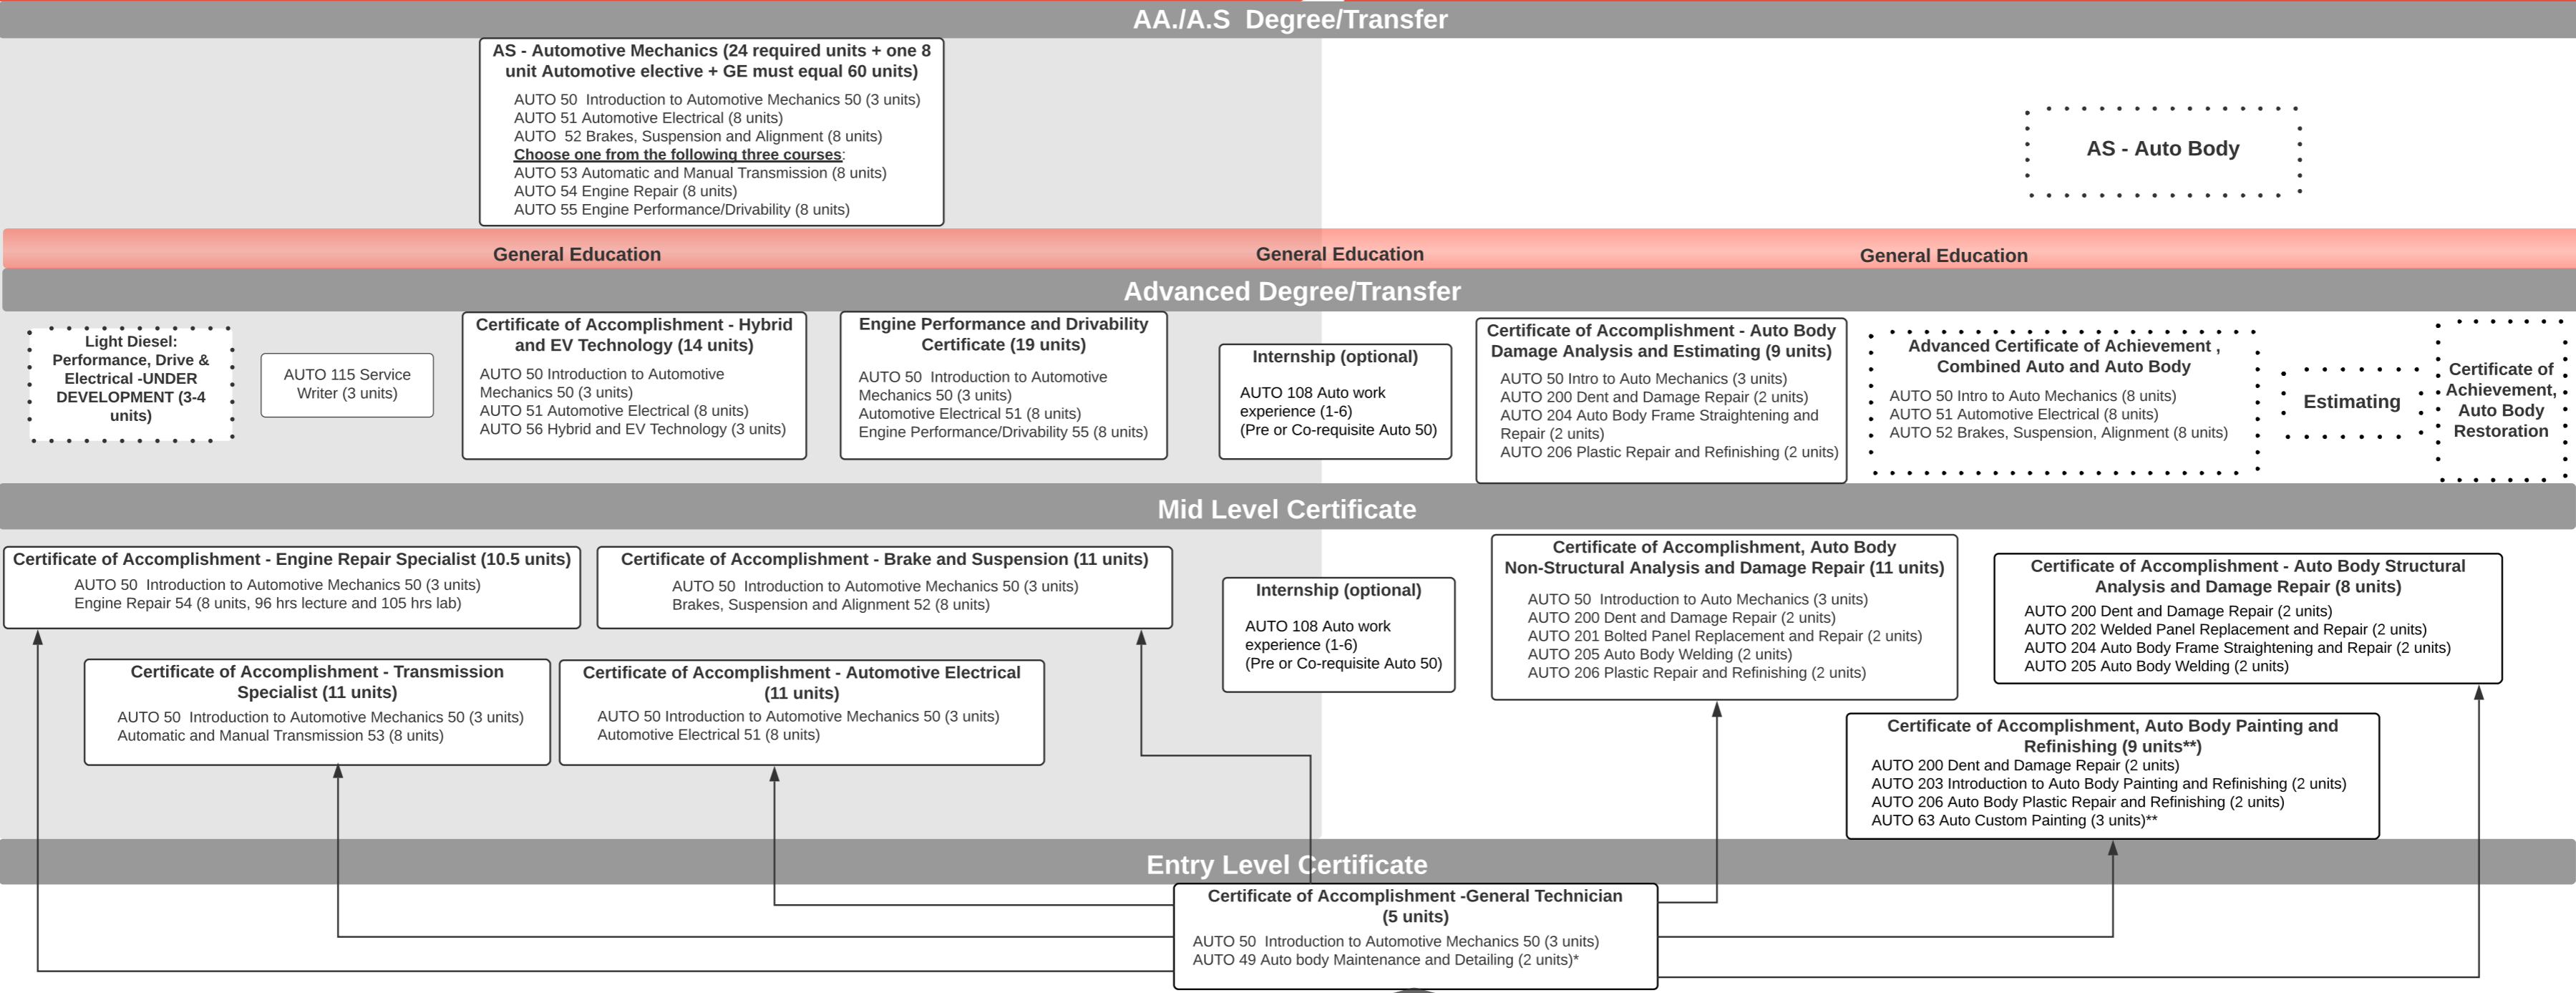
AA./A.S Degree/Transfer

AS - Automotive Mechanics (24 required units + one 8 unit Automotive elective + GE must equal 60 units)
AUTO 50 Introduction to Automotive Mechanics 50 (3 units)
AUTO 51 Automotive Electrical (8 units)
AUTO 52 Brakes, Suspension and Alignment (8 units)
Choose one from the following three courses:
AUTO 53 Automatic and Manual Transmission (8 units)
AUTO 54 Engine Repair (8 units)
AUTO 55 Engine Performance/Drivability (8 units)

AS - Auto Body

General Education
General Education
General Education

Advanced Degree/Transfer

Light Diesel: Performance, Drive & Electrical -UNDER DEVELOPMENT (3-4 units)

AUTO 115 Service Writer (3 units)

Certificate of Accomplishment - Hybrid and EV Technology (14 units)
AUTO 50 Introduction to Automotive Mechanics 50 (3 units)
AUTO 51 Automotive Electrical (8 units)
AUTO 56 Hybrid and EV Technology (3 units)

Engine Performance and Drivability Certificate (19 units)
AUTO 50 Introduction to Automotive Mechanics 50 (3 units)
Automotive Electrical 51 (8 units)
Engine Performance/Drivability 55 (8 units)

Internship (optional)
AUTO 108 Auto work experience (1-6)
(Pre or Co-requisite Auto 50)

Certificate of Accomplishment - Auto Body Damage Analysis and Estimating (9 units)
AUTO 50 Intro to Auto Mechanics (3 units)
AUTO 200 Dent and Damage Repair (2 units)
AUTO 204 Auto Body Frame Straightening and Repair (2 units)
AUTO 206 Plastic Repair and Refinishing (2 units)

Advanced Certificate of Achievement , Combined Auto and Auto Body
AUTO 50 Intro to Auto Mechanics (8 units)
AUTO 51 Automotive Electrical (8 units)
AUTO 52 Brakes, Suspension, Alignment (8 units)

Estimating

Certificate of Achievement, Auto Body Restoration

Mid Level Certificate

Certificate of Accomplishment - Engine Repair Specialist (10.5 units)
AUTO 50 Introduction to Automotive Mechanics 50 (3 units)
Engine Repair 54 (8 units, 96 hrs lecture and 105 hrs lab)

Certificate of Accomplishment - Brake and Suspension (11 units)
AUTO 50 Introduction to Automotive Mechanics 50 (3 units)
Brakes, Suspension and Alignment 52 (8 units)

Internship (optional)
AUTO 108 Auto work experience (1-6)
(Pre or Co-requisite Auto 50)

Certificate of Accomplishment, Auto Body Non-Structural Analysis and Damage Repair (11 units)
AUTO 50 Introduction to Auto Mechanics (3 units)
AUTO 200 Dent and Damage Repair (2 units)
AUTO 201 Bolted Panel Replacement and Repair (2 units)
AUTO 205 Auto Body Welding (2 units)
AUTO 206 Plastic Repair and Refinishing (2 units)

Certificate of Accomplishment - Auto Body Structural Analysis and Damage Repair (8 units)
AUTO 200 Dent and Damage Repair (2 units)
AUTO 202 Welded Panel Replacement and Repair (2 units)
AUTO 204 Auto Body Frame Straightening and Repair (2 units)
AUTO 205 Auto Body Welding (2 units)

Certificate of Accomplishment - Transmission Specialist (11 units)
AUTO 50 Introduction to Automotive Mechanics 50 (3 units)
Automatic and Manual Transmission 53 (8 units)

Certificate of Accomplishment - Automotive Electrical (11 units)
AUTO 50 Introduction to Automotive Mechanics 50 (3 units)
Automotive Electrical 51 (8 units)

Certificate of Accomplishment, Auto Body Painting and Refinishing (9 units**)
AUTO 200 Dent and Damage Repair (2 units)
AUTO 203 Introduction to Auto Body Painting and Refinishing (2 units)
AUTO 206 Auto Body Plastic Repair and Refinishing (2 units)
AUTO 63 Auto Custom Painting (3 units)**

Entry Level Certificate

Certificate of Accomplishment -General Technician (5 units)
AUTO 50 Introduction to Automotive Mechanics 50 (3 units)
AUTO 49 Auto body Maintenance and Detailing (2 units)*